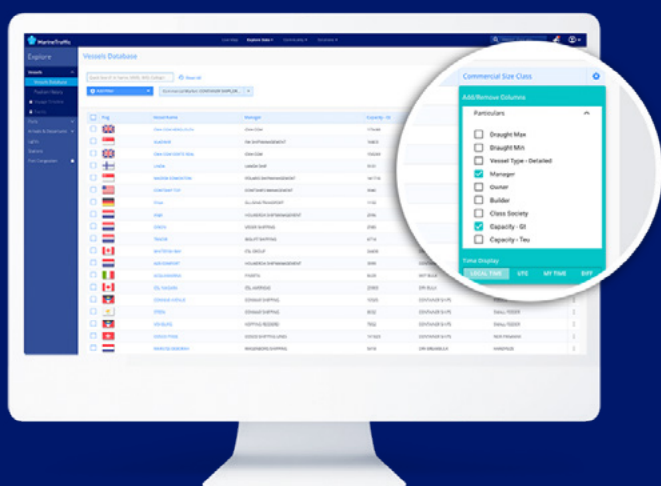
MarineTraffic

Explore

Vessels Database

Commercial Size Class

Add/Remove Columns

Particulars

Draught Max

Draught Min

Vessel Type - Detailed

Manager

Owner

Builder

Class Society

Capacity - Gt

Capacity - Teu

Time Display

LOCAL TIME

UTC

MY TIME

DIFF

Flag

Vessel Name

Manager

Capacity - Gt

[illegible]